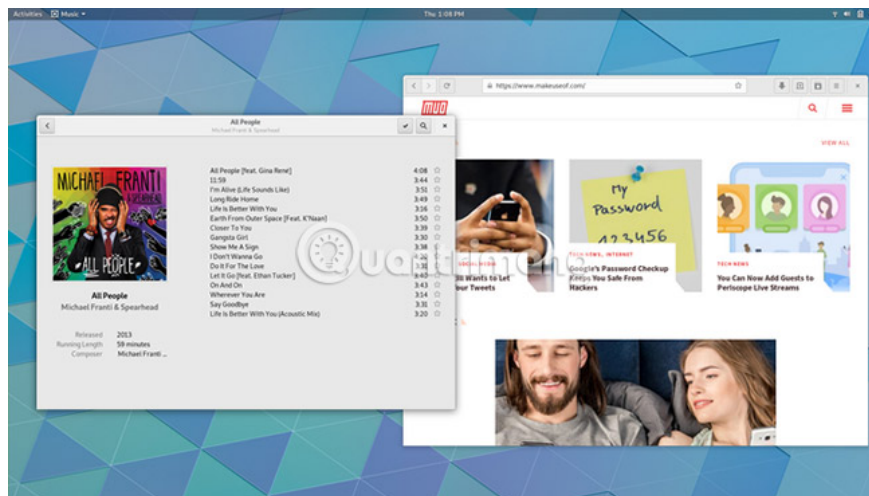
Activities Music ▾ Thu 1:08 PM

All People
Michael Franti & Spearhead

MICHAEL FRANTI & SPEARHEAD
ALL PEOPLE

All People
Michael Franti & Spearhead

Released 2013
Running Length 59 minutes
Composer Michael Franti ...

| | |
|---|---|
| All People (feat. Gina Rene) | 4:08 |
| 11:59 | 3:44 |
| I'm Alive (Life Sounds Like) | 3:51 |
| Long Ride Home | 3:49 |
| Life Is Better With You | 3:16 |
| Earth From Outer Space (feat. K'Naan) | 3:50 |
| Closer To You | 3:39 |
| Gangsta Girl | 3:30 |
| Show Me A Sign | 3:38 |
| I Don't Wanna Go | 3:26 |
| Do It For The Love | 3:15 |
| Let It Go (feat. Ethan Tucker) | 3:40 |
| On And On | 3:43 |
| Wherever You Are | 3:14 |
| Say Goodbye | 3:12 |
| Life Is Better With You (Acoustic Mix) | 3:20 |

https://www.makeuseof.com/

MUO

VIEW ALL

SOCIAL MEDIA
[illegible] Wants to Let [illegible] our Tweets

My Password 123456

TECH NEWS, INTERNET
Google's Password Checkup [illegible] You Safe From Hackers

TECH NEWS
You Can Now Add Guests to Periscope Live Streams

Quantrimang